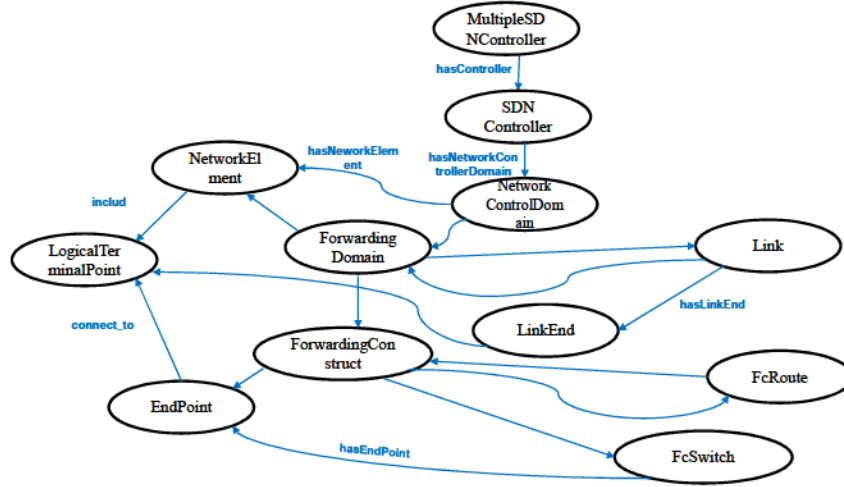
MultipleSDNController

hasController

SDNController

hasNeworkElement

hasNetworkControllerDomain

NetworkElement

NetworkControlDomain

includ

LogicalTerminalPoint

ForwardingDomain

Link

hasLinkEnd

LinkEnd

connect_to

ForwardingConstruct

FcRoute

EndPoint

hasEndPoint

FcSwitch